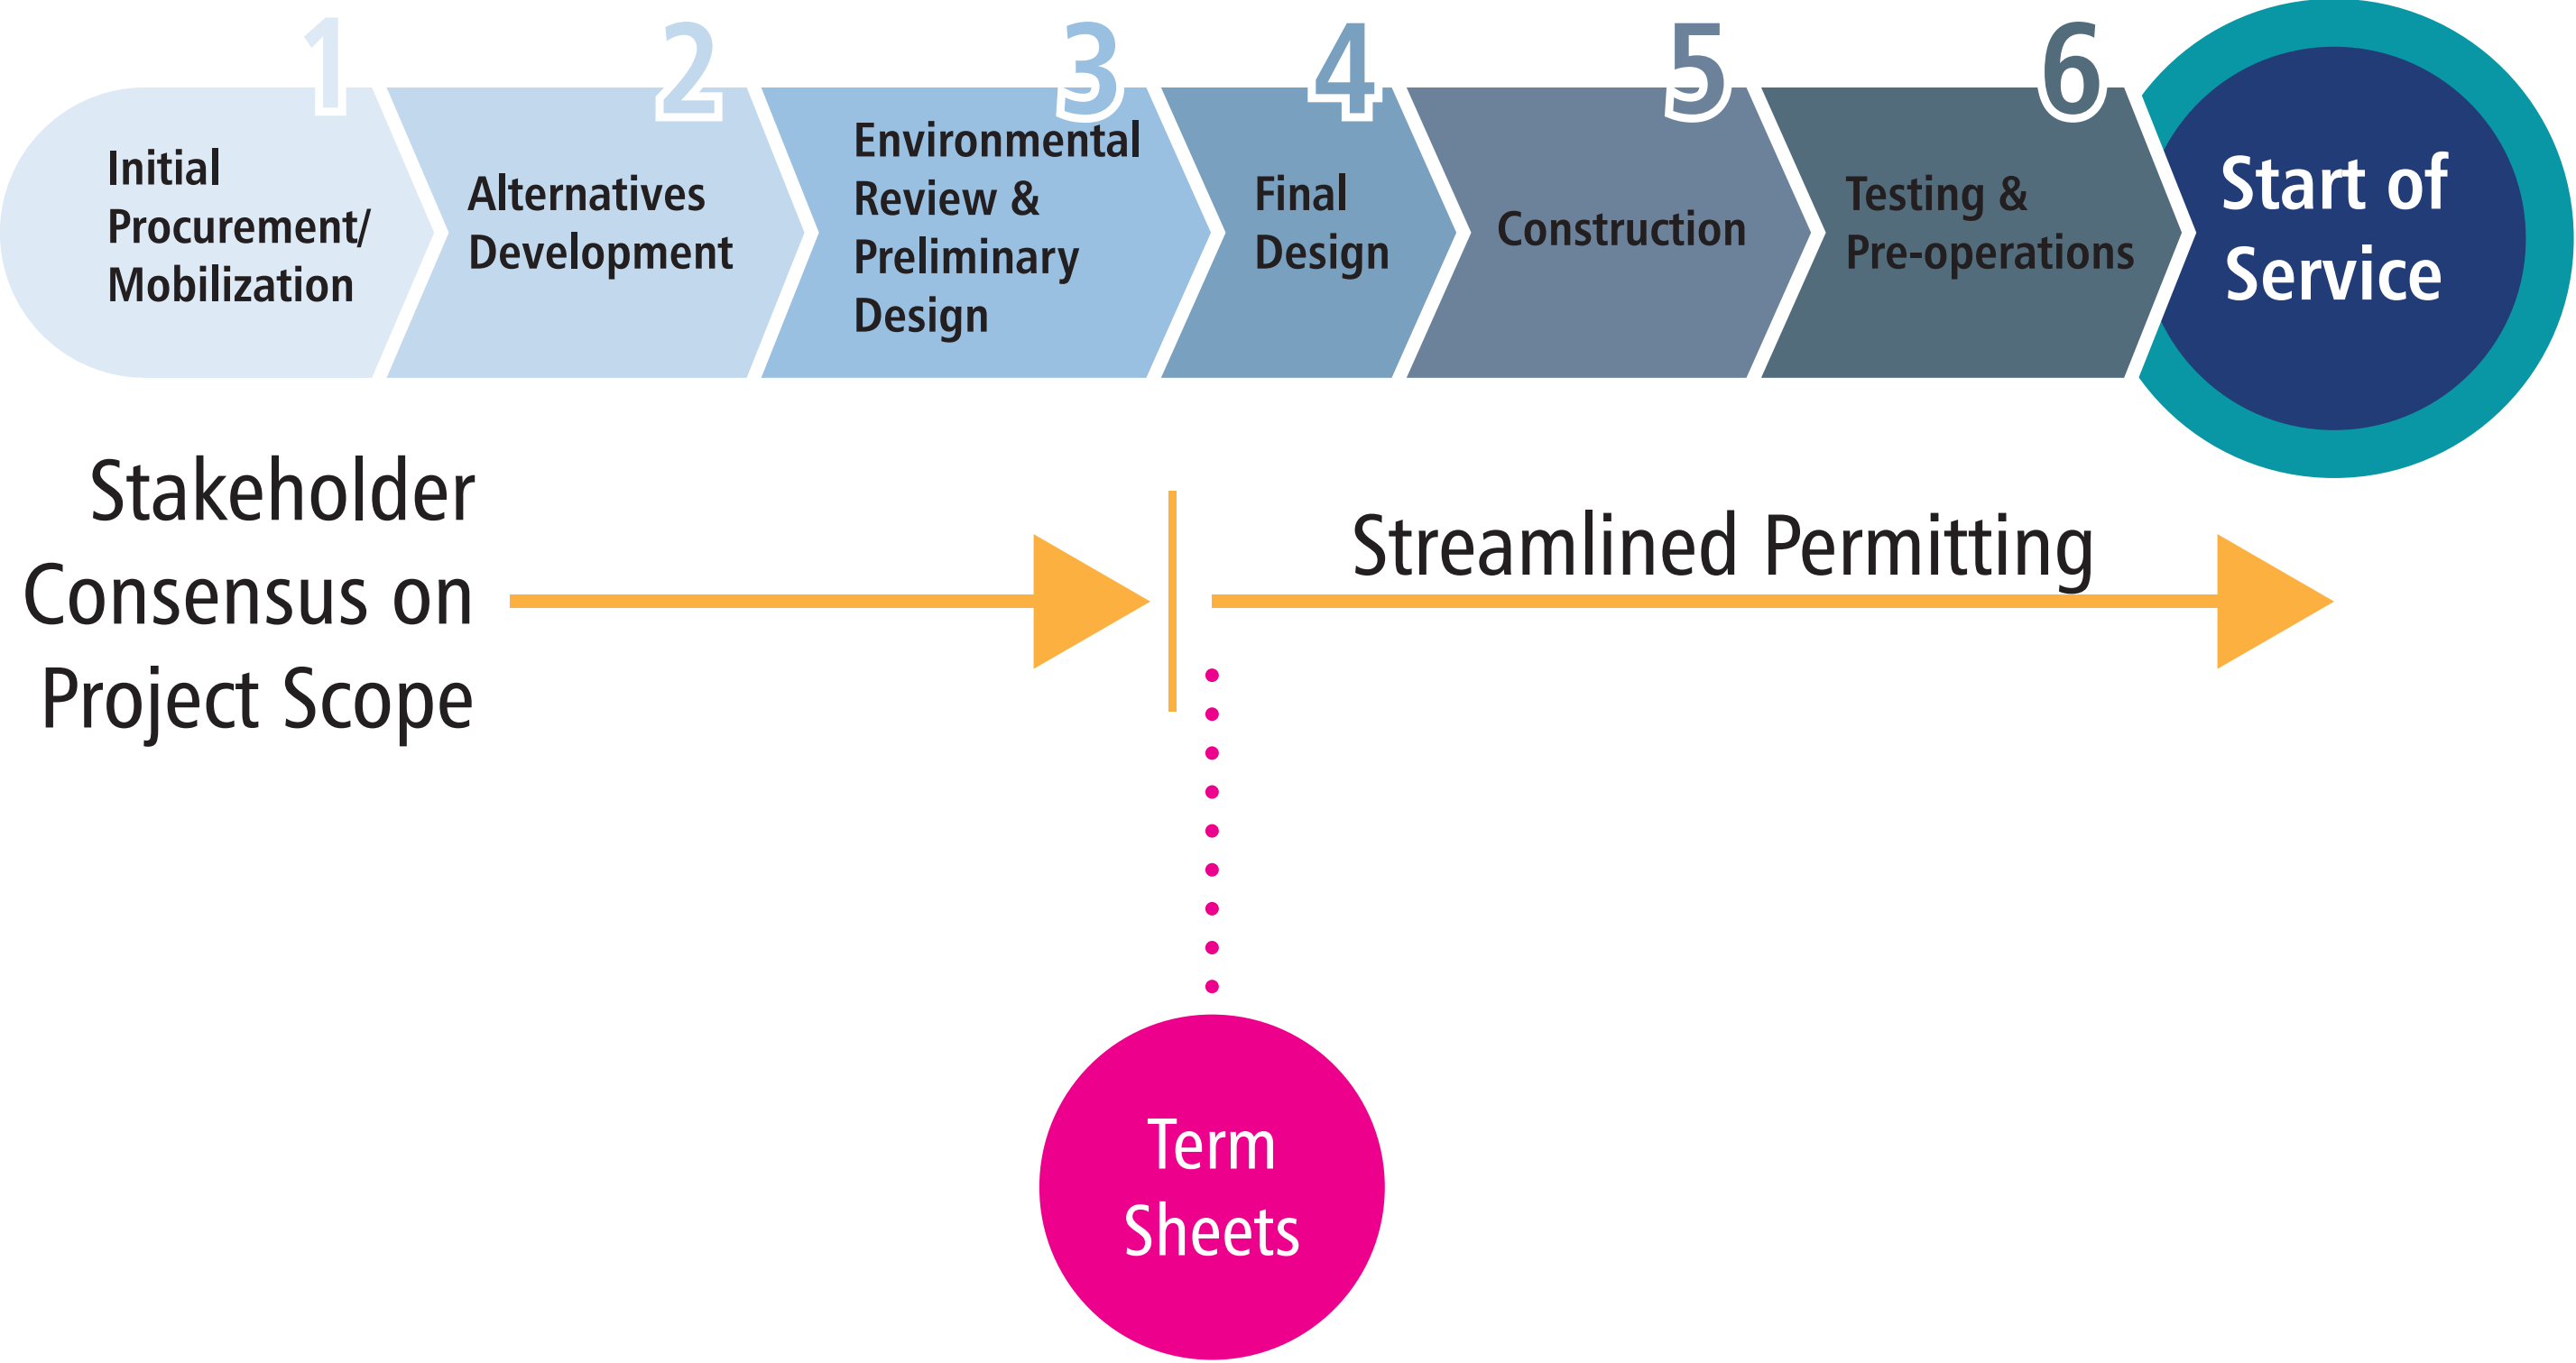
1
Initial Procurement/ Mobilization

2
Alternatives Development

3
Environmental Review & Preliminary Design

4
Final Design

5
Construction

6
Testing & Pre-operations

Start of Service

Stakeholder Consensus on Project Scope

Streamlined Permitting

Term Sheets